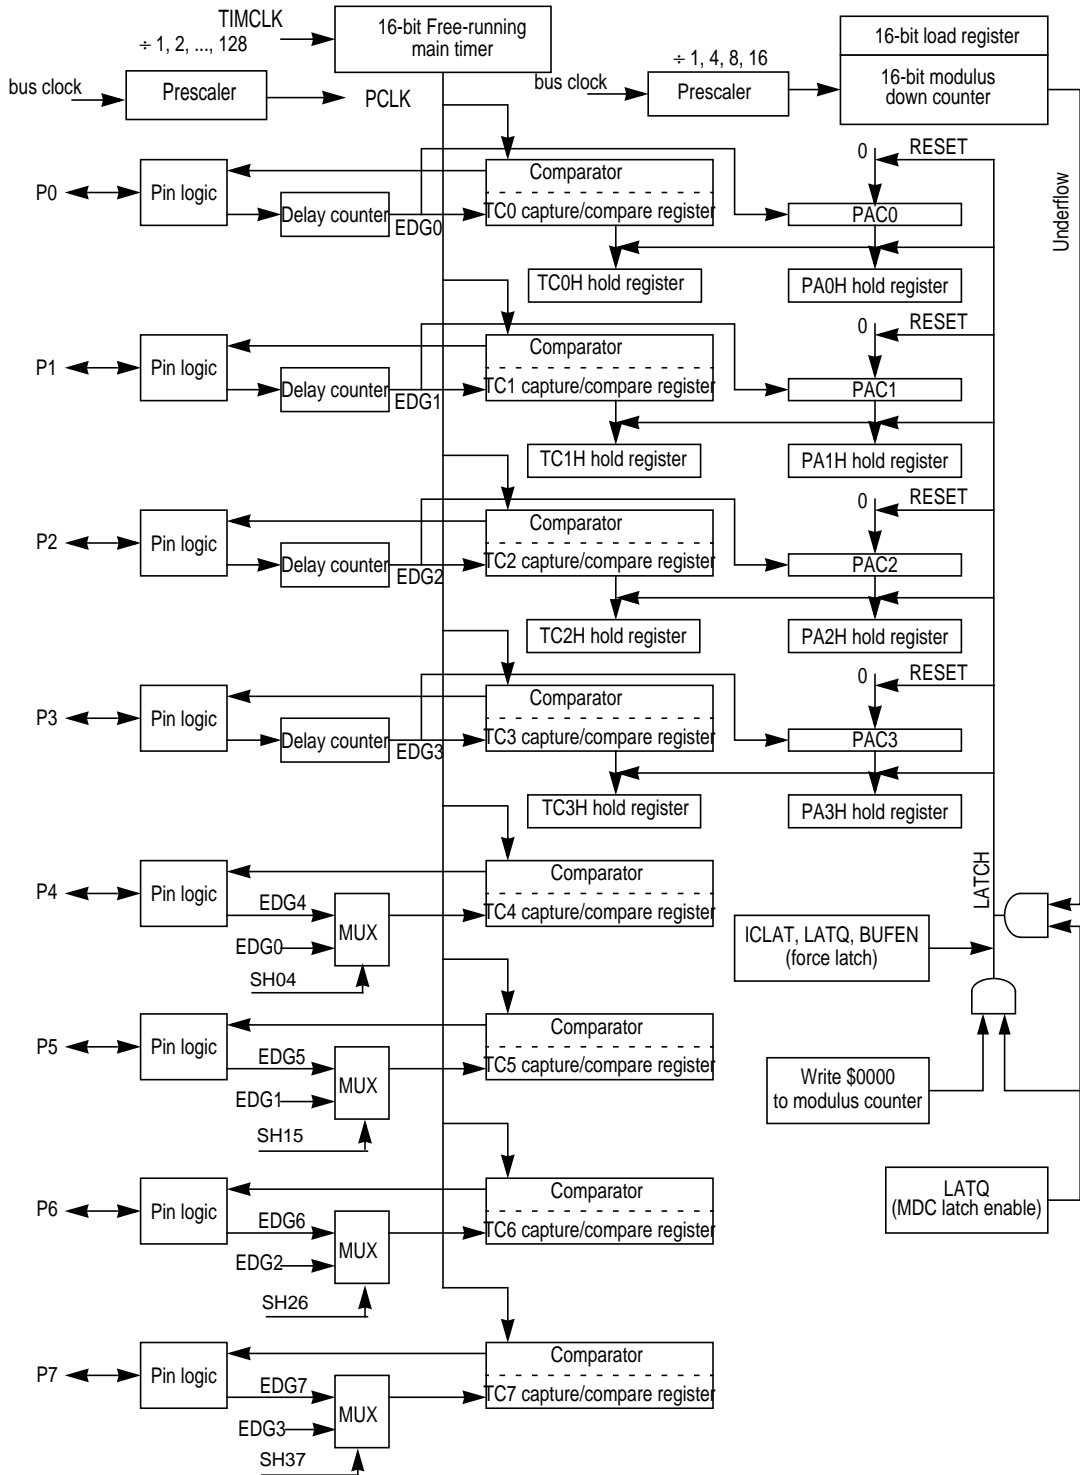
TIMCLK
÷ 1, 2, ..., 128
16-bit Free-running main timer
bus clock
Prescaler
PCLK
÷ 1, 4, 8, 16
bus clock
Prescaler
16-bit load register
16-bit modulus down counter
Underflow

0
RESET
P0
Pin logic
Delay counter
EDG0
Comparator
TC0 capture/compare register
PAC0
TC0H hold register
PA0H hold register

0
RESET
P1
Pin logic
Delay counter
EDG1
Comparator
TC1 capture/compare register
PAC1
TC1H hold register
PA1H hold register

0
RESET
P2
Pin logic
Delay counter
EDG2
Comparator
TC2 capture/compare register
PAC2
TC2H hold register
PA2H hold register

0
RESET
P3
Pin logic
Delay counter
EDG3
Comparator
TC3 capture/compare register
PAC3
TC3H hold register
PA3H hold register

LATCH
P4
Pin logic
EDG4
EDG0
MUX
SH04
Comparator
TC4 capture/compare register
ICLAT, LATQ, BUFEN
(force latch)

P5
Pin logic
EDG5
EDG1
MUX
SH15
Comparator
TC5 capture/compare register
Write $0000
to modulus counter

P6
Pin logic
EDG6
EDG2
MUX
SH26
Comparator
TC6 capture/compare register
LATQ
(MDC latch enable)

P7
Pin logic
EDG7
EDG3
MUX
SH37
Comparator
TC7 capture/compare register